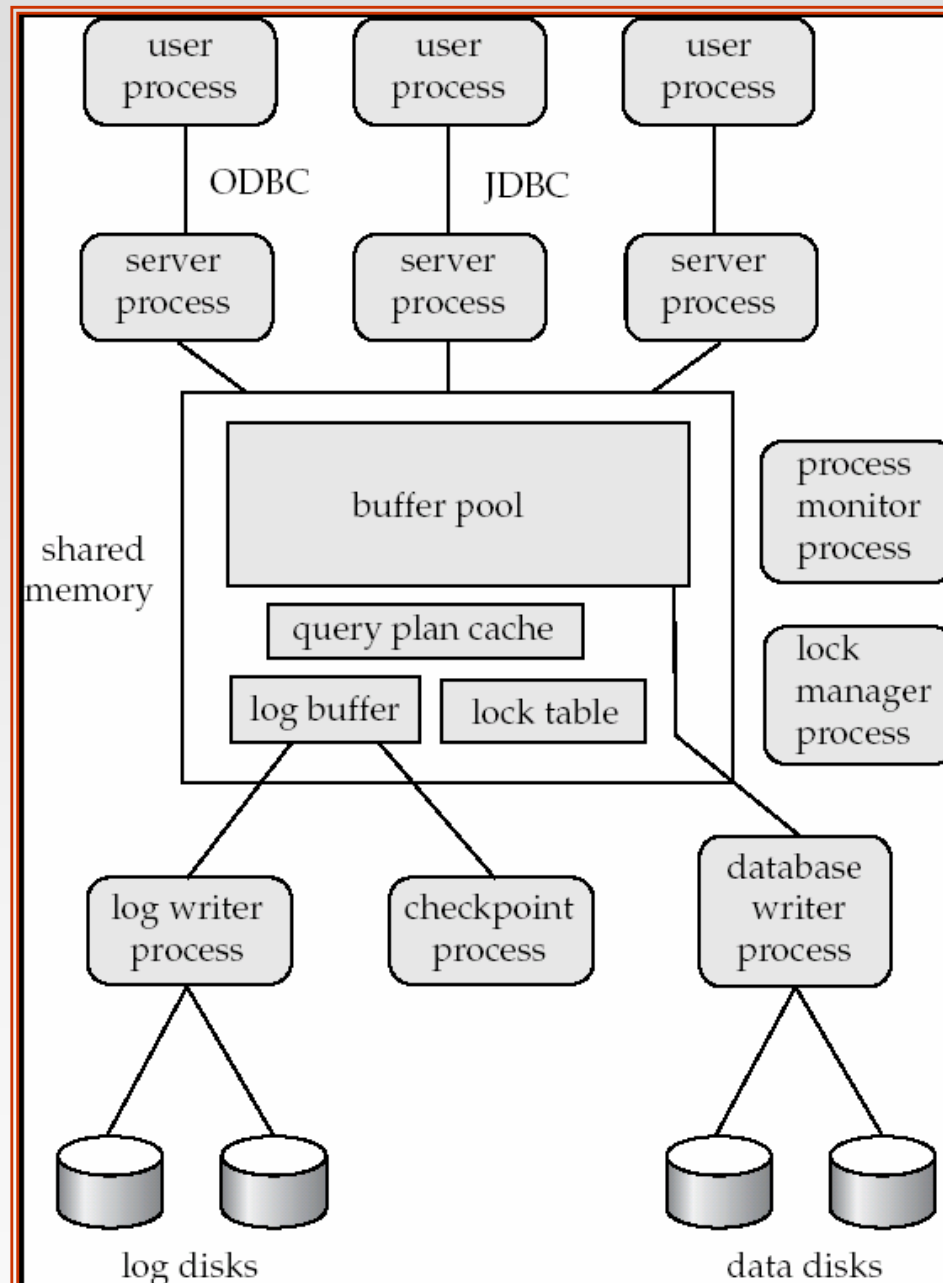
user process

user process

user process

ODBC

JDBC

server process

server process

server process

shared memory

buffer pool

query plan cache

log buffer

lock table

process monitor process

lock manager process

log writer process

checkpoint process

database writer process

log disks

data disks